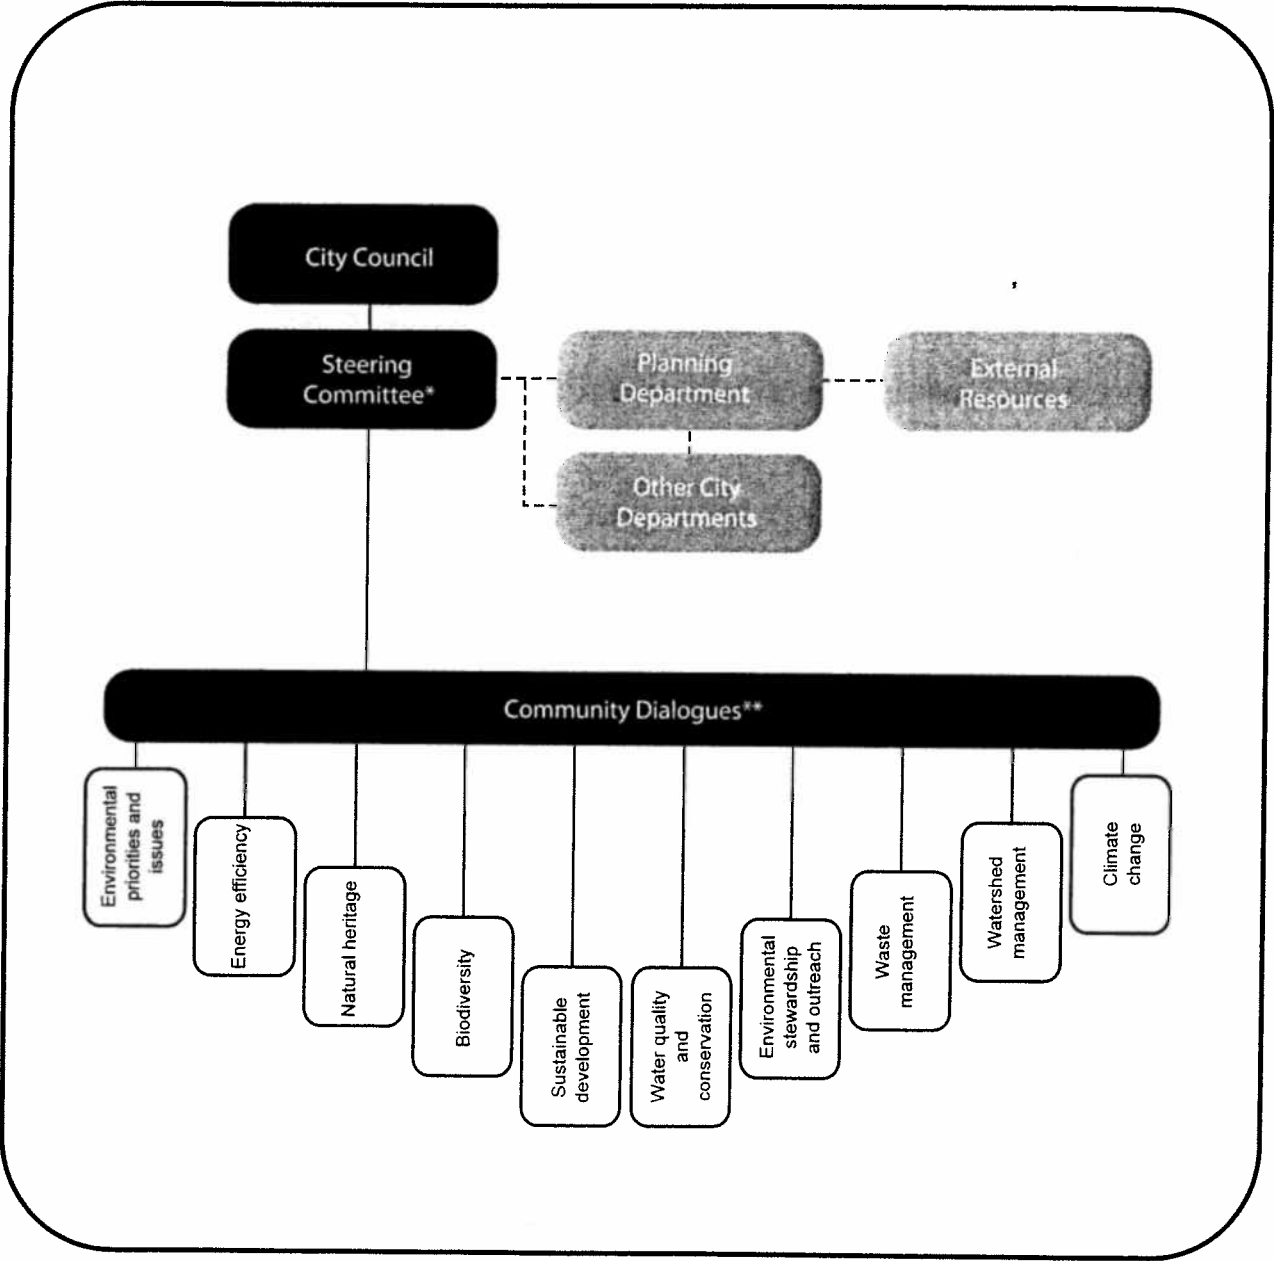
City Council

Steering Committee*

Planning Department

External Resources

Other City Departments

Community Dialogues**

Environmental priorities and issues

Energy efficiency

Natural heritage

Biodiversity

Sustainable development

Water quality and conservation

Environmental stewardship and outreach

Waste management

Watershed management

Climate change